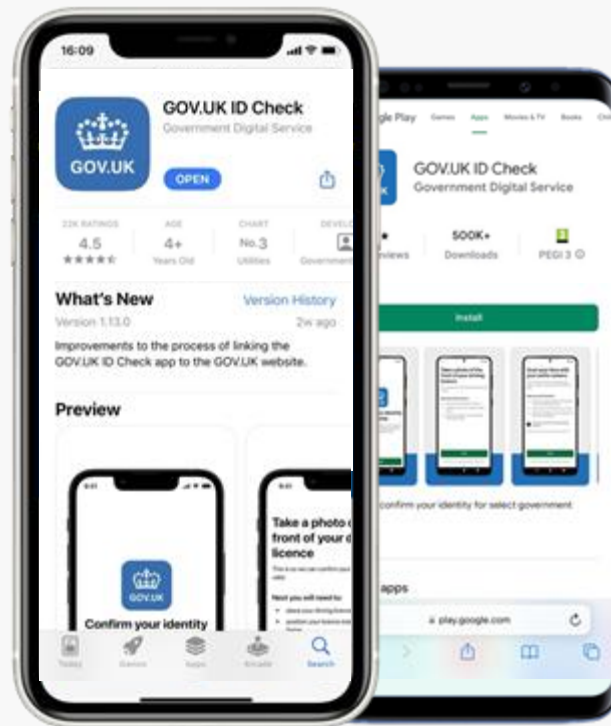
16:09

GOV.UK

GOV.UK ID Check
Government Digital Service

OPEN

22K RATINGS
4.5
★★★★★

AGE
4+
Years Old

CHART
No.3
Utilities

DEVEL
Government

What's New
Version History

Version 1.13.0
2w ago

Improvements to the process of linking the GOV.UK ID Check app to the GOV.UK website.

Preview

GOV.UK
Confirm your identity

Take a photo of front of your d licence

Today
Games
Apps
Arcade
Search

gle Play
Games
Apps
Movies & TV
Books

GOV.UK ID Check
Government Digital Service

views

500K+
Downloads

PEGI 3

Install

confirm your identity for select government

apps

play.google.com